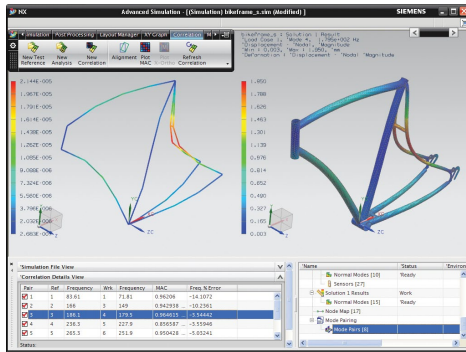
NX Advanced Simulation - [(Simulation) bikeframe_s.sim (Modified)] SIEMENS

Simulation Post Processing Layout Manager XY Graph Correlation

New Test Reference New Analysis New Correlation Alignment Plot MAC Refresh Correlation

2.144E-005
1.967E-005
1.788E-005
1.608E-005
1.430E-005
1.251E-005
1.073E-005
8.940E-006
7.152E-006
5.364E-006
3.576E-006
1.788E-006
0.000E+000

bikeframe_s : Solution 1 Result
Load Case 1, Mode 4, 179.5 Hz
Displacement - Nodal, Magnitude
Min : 0.003, Max : 1.956, mm
Deformation : Displacement - Nodal Magnitude

1.950
1.788
1.625
1.463
1.301
1.138
0.976
0.814
0.652
0.490
0.327
0.165
0.003

ZC

Simulation File View

Correlation Details View

| Pair | Ref | Frequency | Wrk | Frequency | MAC | Freq. % Error |
|---|---|---|---|---|---|---|
| 1 | 1 | 83.61 | 1 | 71.81 | 0.96206 | -14.1072 |
| 2 | 2 | 166 | 3 | 149 | 0.942938 | -10.2361 |
| 3 | 3 | 186.1 | 4 | 179.5 | 0.964815 | -3.54442 |
| 4 | 4 | 236.3 | 5 | 227.9 | 0.856587 | -3.55946 |
| 5 | 5 | 265.3 | 6 | 251.9 | 0.950428 | -5.05241 |

Status

| Name | Status | Environ |
|---|---|---|
| Normal Modes [10] | Ready | |
| Sensors [27] | | |
| Solution 1 Results | Work | |
| Normal Modes [15] | Ready | |
| Node Map [17] | | |
| Mode Pairing | | |
| Mode Pairs [6] | | |